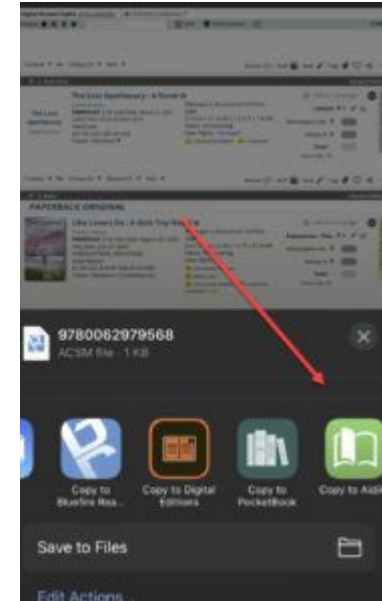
The Lost Apothecary : A Novel

PAPERBACK ORIGINAL

Like Lovers Do : A Girls Trip Novel

9780062979568
ACSM file · 1 KB

Copy to Bluefire Rea...

Copy to Digital Editions

Copy to PocketBook

Copy to Aldi

Save to Files

Edit Actions...